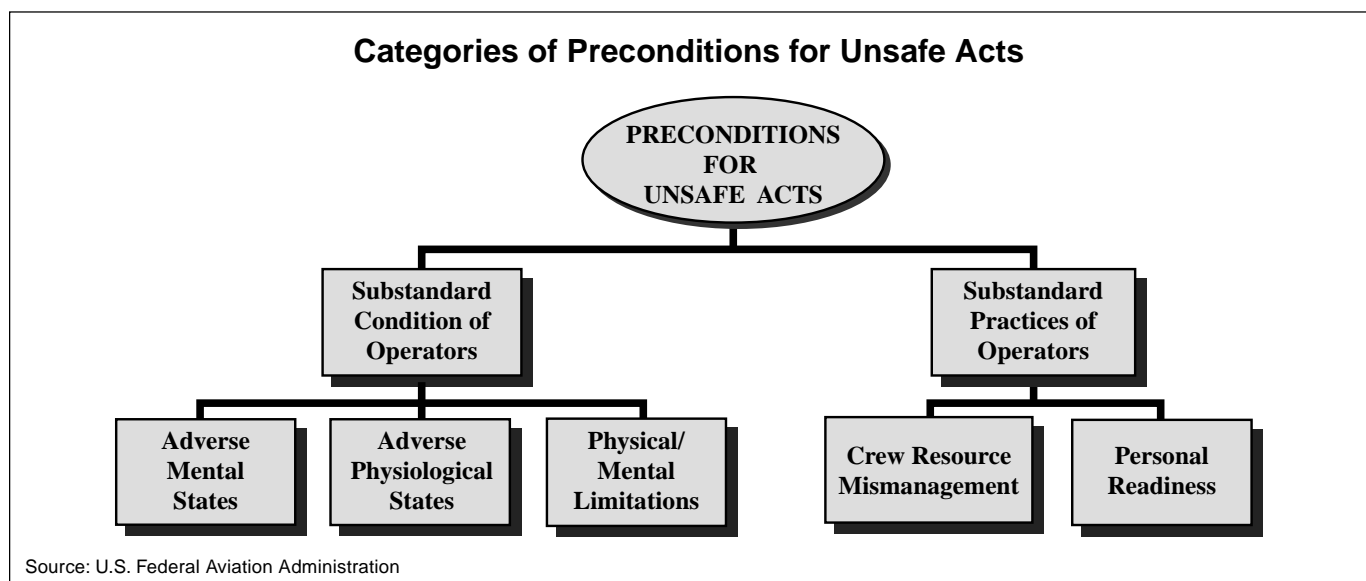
Categories of Preconditions for Unsafe Acts

PRECONDITIONS FOR UNSAFE ACTS

Substandard Condition of Operators

Substandard Practices of Operators

Adverse Mental States

Adverse Physiological States

Physical/ Mental Limitations

Crew Resource Mismanagement

Personal Readiness

Source: U.S. Federal Aviation Administration